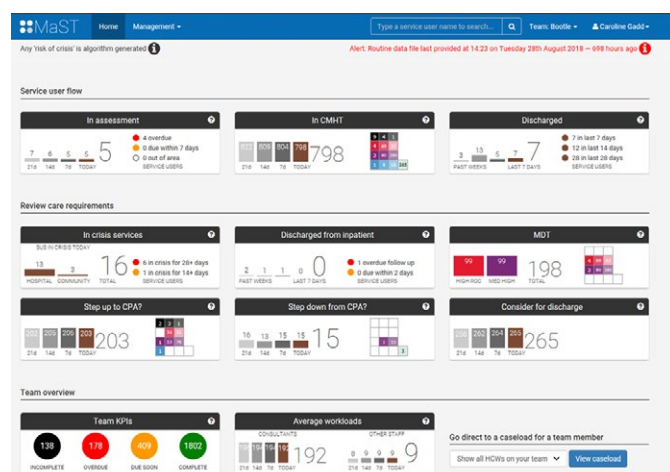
MaST Home Management ▾ Type a service user name to search... Team: Bootle ▾ Caroline Gadd ▾

Any 'risk of crisis' is algorithm generated

Alert: Routine data file last provided at 14:23 on Tuesday 28th August 2018 – 698 hours ago

Service user flow

In assessment
7 6 5 5 5
21d 14d 7d TODAY
4 overdue
0 due within 7 days
0 out of area
SERVICE USERS

In CMHT
833 809 804 798 798
21d 14d 7d TODAY

Discharged
3 13 5 7 7
PAST WEEKS LAST 7 DAYS
7 in last 7 days
12 in last 14 days
28 in last 28 days
SERVICE USERS

Review care requirements

In crisis services
SUS IN CRISIS TODAY
13 3 16
HOSPITAL COMMUNITY TOTAL
6 in crisis for 28+ days
1 in crisis for 14+ days
SERVICE USERS

Discharged from inpatient
2 1 1 0 0
PAST WEEKS LAST 7 DAYS
1 overdue follow up
0 due within 2 days
SERVICE USERS

MDT
99 99 198
HIGH ROC MED HIGH TOTAL

Step up to CPA?
202 205 206 203 203
21d 14d 7d TODAY

Step down from CPA?
16 15 15 15 15
21d 14d 7d TODAY

Consider for discharge
260 262 264 265 265
21d 14d 7d TODAY

Team overview

Team KPIs
138 178 409 1802
INCOMPLETE OVERDUE DUE SOON COMPLETE

Average workloads
CONSULTANTS 192
21d 14d 7d TODAY
OTHER STAFF 9 9 9 9 9
21d 14d 7d TODAY

Go direct to a caseload for a team member
Show all HCWs on your team View caseload